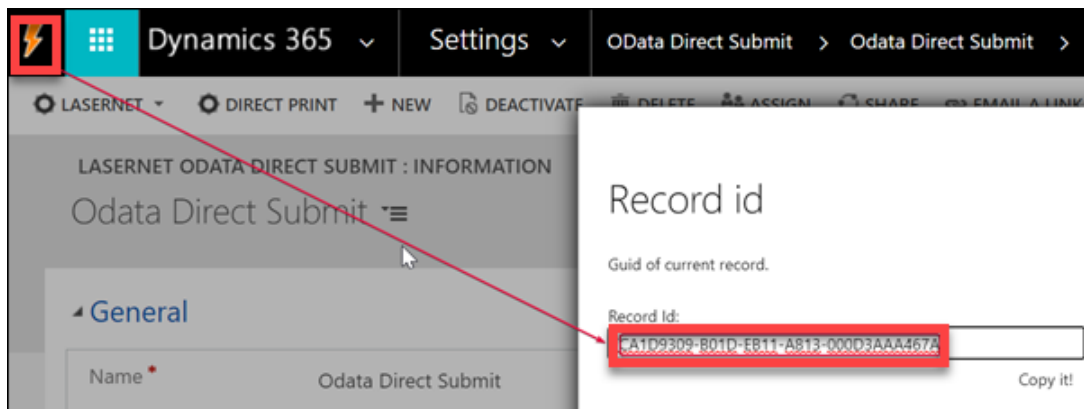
Dynamics 365 ⌄ Settings ⌄ OData Direct Submit > Odata Direct Submit >

LASERNET ▾ DIRECT PRINT + NEW DEACTIVATE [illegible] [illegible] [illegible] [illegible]

LASERNET ODATA DIRECT SUBMIT : INFORMATION
Odata Direct Submit

General

Name * Odata Direct Submit

Record id

Guid of current record.

Record Id:
CA1D9309-B01D-EB11-A813-000D3AAA467A

Copy it!